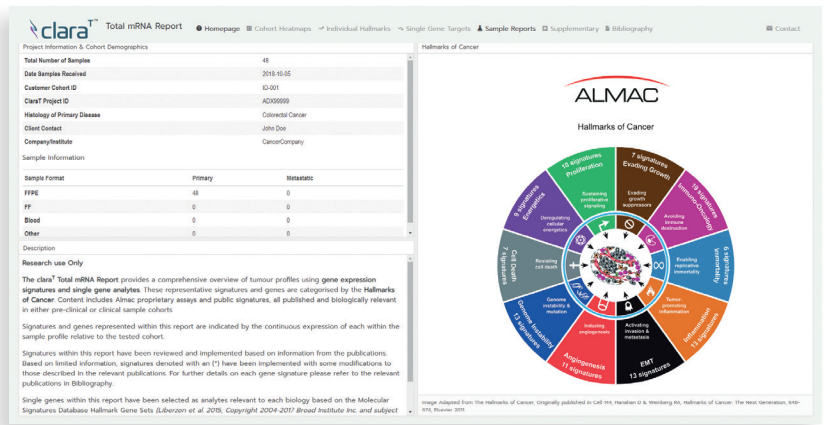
claraT Total mRNA Report

Homepage Cohort Heatmaps Individual Hallmarks Single Gene Targets Sample Reports Supplementary Bibliography Contact

Project Information & Cohort Demographics

| | |
|---|---|
| Total Number of Samples | 48 |
| Date Samples Received | 2018-10-05 |
| Customer Cohort ID | ID-001 |
| ClaraT Project ID | ADX99999 |
| Histology of Primary Disease | Colorectal Cancer |
| Client Contact | John Doe |
| Company/Institute | CancerCompany |

Sample Information

| Sample Format | Primary | Metastatic |
|---|---|---|
| FFPE | 48 | 0 |
| FF | 0 | 0 |
| Blood | 0 | 0 |
| Other | 0 | 0 |

Description

Research use Only

The claraT Total mRNA Report provides a comprehensive overview of tumour profiles using gene expression signatures and single gene analytes. These representative signatures and genes are categorised by the Hallmarks of Cancer. Content includes Almac proprietary assays and public signatures, all published and biologically relevant in either pre-clinical or clinical sample cohorts

Signatures and genes represented within this report are indicated by the continuous expression of each within the sample profile relative to the tested cohort.

Signatures within this report have been reviewed and implemented based on information from the publications. Based on limited information, signatures denoted with an (*) have been implemented with some modifications to those described in the relevant publications. For further details on each gene signature please refer to the relevant publications in Bibliography.

Single genes within this report have been selected as analytes relevant to each biology based on the Molecular Signatures Database Hallmark Gene Sets (Liberzon et al. 2015; Copyright 2004-2017 Broad Institute Inc. and subject

Hallmarks of Cancer

ALMAC

Hallmarks of Cancer

7 signatures Evading Growth
Evading growth suppressors
19 signatures Immuno-Oncology
Avoiding immune destruction
6 signatures Immortality
Enabling replicative immortality
Inflammation 13 signatures
Tumor-promoting inflammation
EMT 13 signatures
Activating invasion & metastasis
Angiogenesis 11 signatures
Inducing angiogenesis
Genome Instability 13 signatures
Genome instability & mutation
Cell Death 7 signatures
Resisting cell death
9 signatures Energetics
Deregulating cellular energetics
10 signatures Proliferation
Sustaining proliferative signaling

Image Adapted from The Hallmarks of Cancer, Originally published in Cell 144, Hanahan D & Weinberg RA, Hallmarks of Cancer: The Next Generation, 646-674, Elsevier 2011.